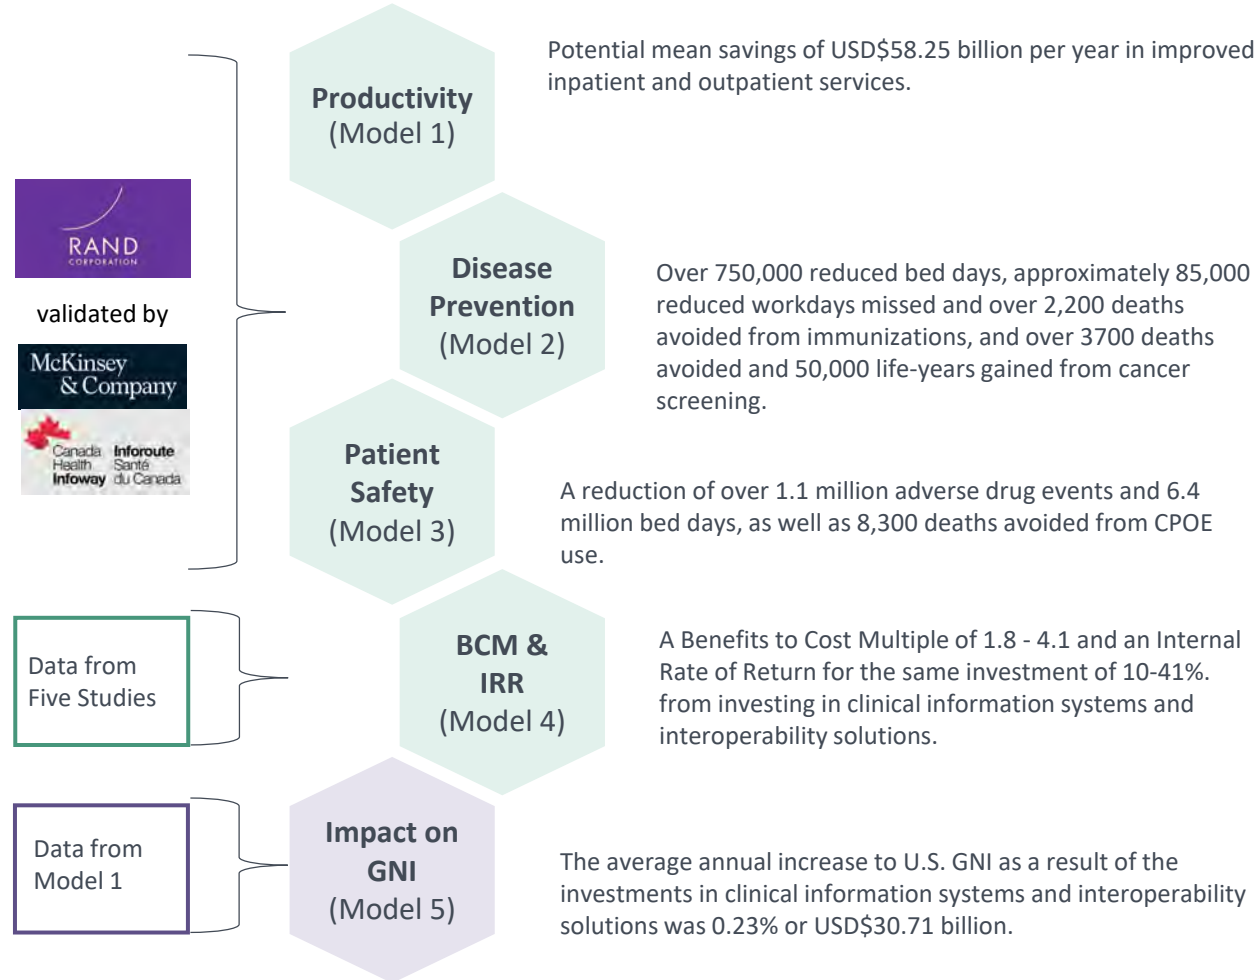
RAND
CORPORATION

validated by

McKinsey & Company

Canada Health Infoway
Inforoute Santé du Canada

Data from Five Studies

Data from Model 1

Productivity (Model 1)

Potential mean savings of USD$58.25 billion per year in improved inpatient and outpatient services.

Disease Prevention (Model 2)

Over 750,000 reduced bed days, approximately 85,000 reduced workdays missed and over 2,200 deaths avoided from immunizations, and over 3700 deaths avoided and 50,000 life-years gained from cancer screening.

Patient Safety (Model 3)

A reduction of over 1.1 million adverse drug events and 6.4 million bed days, as well as 8,300 deaths avoided from CPOE use.

BCM & IRR (Model 4)

A Benefits to Cost Multiple of 1.8 - 4.1 and an Internal Rate of Return for the same investment of 10-41%. from investing in clinical information systems and interoperability solutions.

Impact on GNI (Model 5)

The average annual increase to U.S. GNI as a result of the investments in clinical information systems and interoperability solutions was 0.23% or USD$30.71 billion.